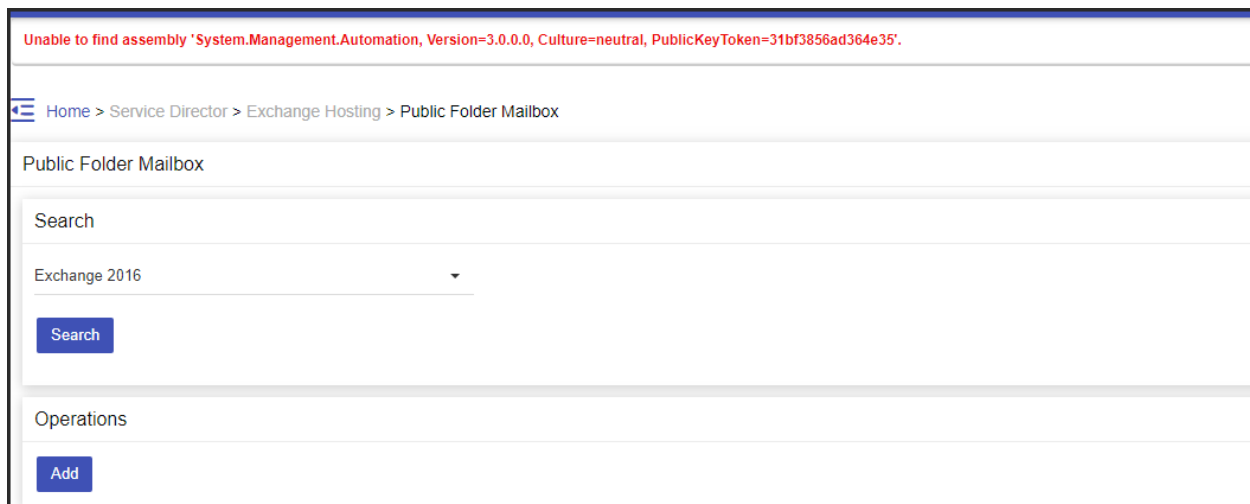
Unable to find assembly 'System.Management.Automation, Version=3.0.0.0, Culture=neutral, PublicKeyToken=31bf3856ad364e35'.

Home > Service Director > Exchange Hosting > Public Folder Mailbox

Public Folder Mailbox

Search

Exchange 2016

Search

Operations

Add